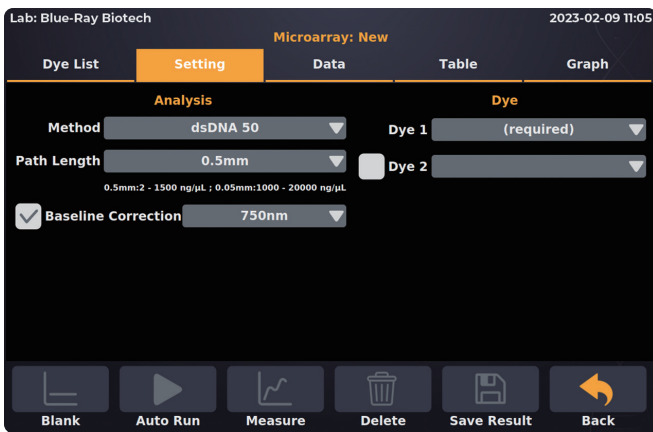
Lab: Blue-Ray Biotech
2023-02-09 11:05
Microarray: New

Dye List | Setting | Data | Table | Graph

Analysis
Method dsDNA 50
Path Length 0.5mm
0.5mm:2 - 1500 ng/µL ; 0.05mm:1000 - 20000 ng/µL
Baseline Correction 750nm

Dye
Dye 1 (required)
Dye 2

Blank
Auto Run
Measure
Delete
Save Result
Back